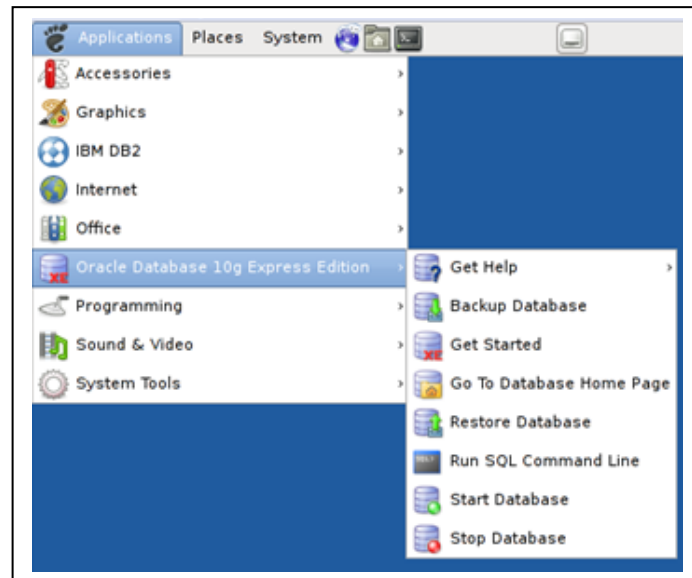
Applications Places System

Accessories
Graphics
IBM DB2
Internet
Office
Oracle Database 10g Express Edition
Programming
Sound & Video
System Tools

Get Help
Backup Database
Get Started
Go To Database Home Page
Restore Database
Run SQL Command Line
Start Database
Stop Database